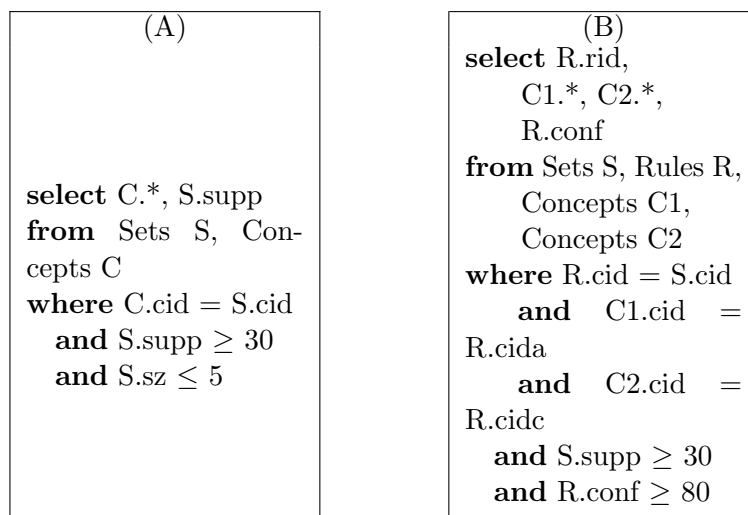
(A)

select C.*, S.supp
from Sets S, Concepts C
where C.cid = S.cid
and S.supp $\geq$ 30
and S.sz $\leq$ 5

(B)

select R.rid,
C1.*, C2.*,
R.conf
from Sets S, Rules R,
Concepts C1,
Concepts C2
where R.cid = S.cid
and C1.cid = R.cida
and C2.cid = R.cidc
and S.supp $\geq$ 30
and R.conf $\geq$ 80